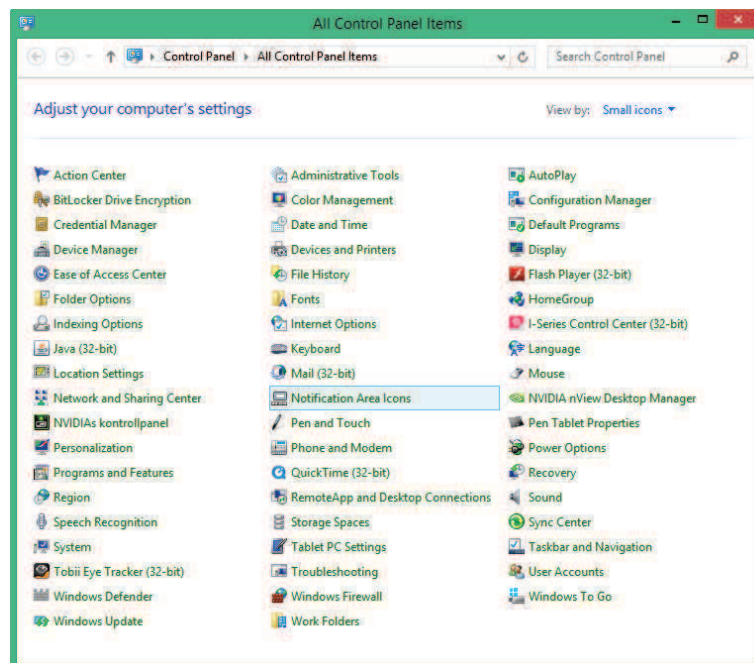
All Control Panel Items

Control Panel ▸ All Control Panel Items

Search Control Panel

Adjust your computer's settings

View by: Small icons ▾

Action Center
BitLocker Drive Encryption
Credential Manager
Device Manager
Ease of Access Center
Folder Options
Indexing Options
Java (32-bit)
Location Settings
Network and Sharing Center
NVIDIAs kontrollpanel
Personalization
Programs and Features
Region
Speech Recognition
System
Tobii Eye Tracker (32-bit)
Windows Defender
Windows Update

Administrative Tools
Color Management
Date and Time
Devices and Printers
File History
Fonts
Internet Options
Keyboard
Mail (32-bit)
Notification Area Icons
Pen and Touch
Phone and Modem
QuickTime (32-bit)
RemoteApp and Desktop Connections
Storage Spaces
Tablet PC Settings
Troubleshooting
Windows Firewall
Work Folders

AutoPlay
Configuration Manager
Default Programs
Display
Flash Player (32-bit)
HomeGroup
I-Series Control Center (32-bit)
Language
Mouse
NVIDIA nView Desktop Manager
Pen Tablet Properties
Power Options
Recovery
Sound
Sync Center
Taskbar and Navigation
User Accounts
Windows To Go